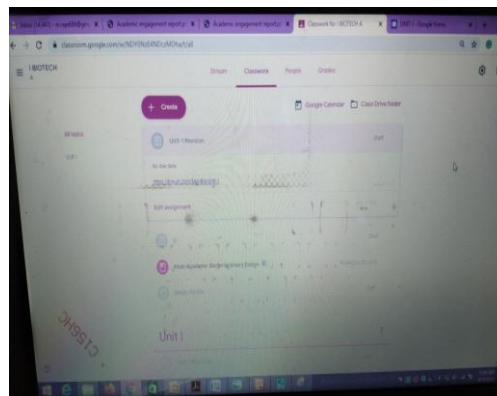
Inbox (14,861) - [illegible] | Academic engagement reports | Academic engagement reports | Classwork for I BIOTECH A | UNIT I - Google Forms

classroom.google.com/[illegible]

I BIOTECH

Stream Classwork People Grades

+ Create

Google Calendar Class Drive folder

All topics

Unit I

Unit 1 Revision

Draft

No due date

https://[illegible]

Edit assignment

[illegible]

Draft

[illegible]

Unit 1

CISSHC